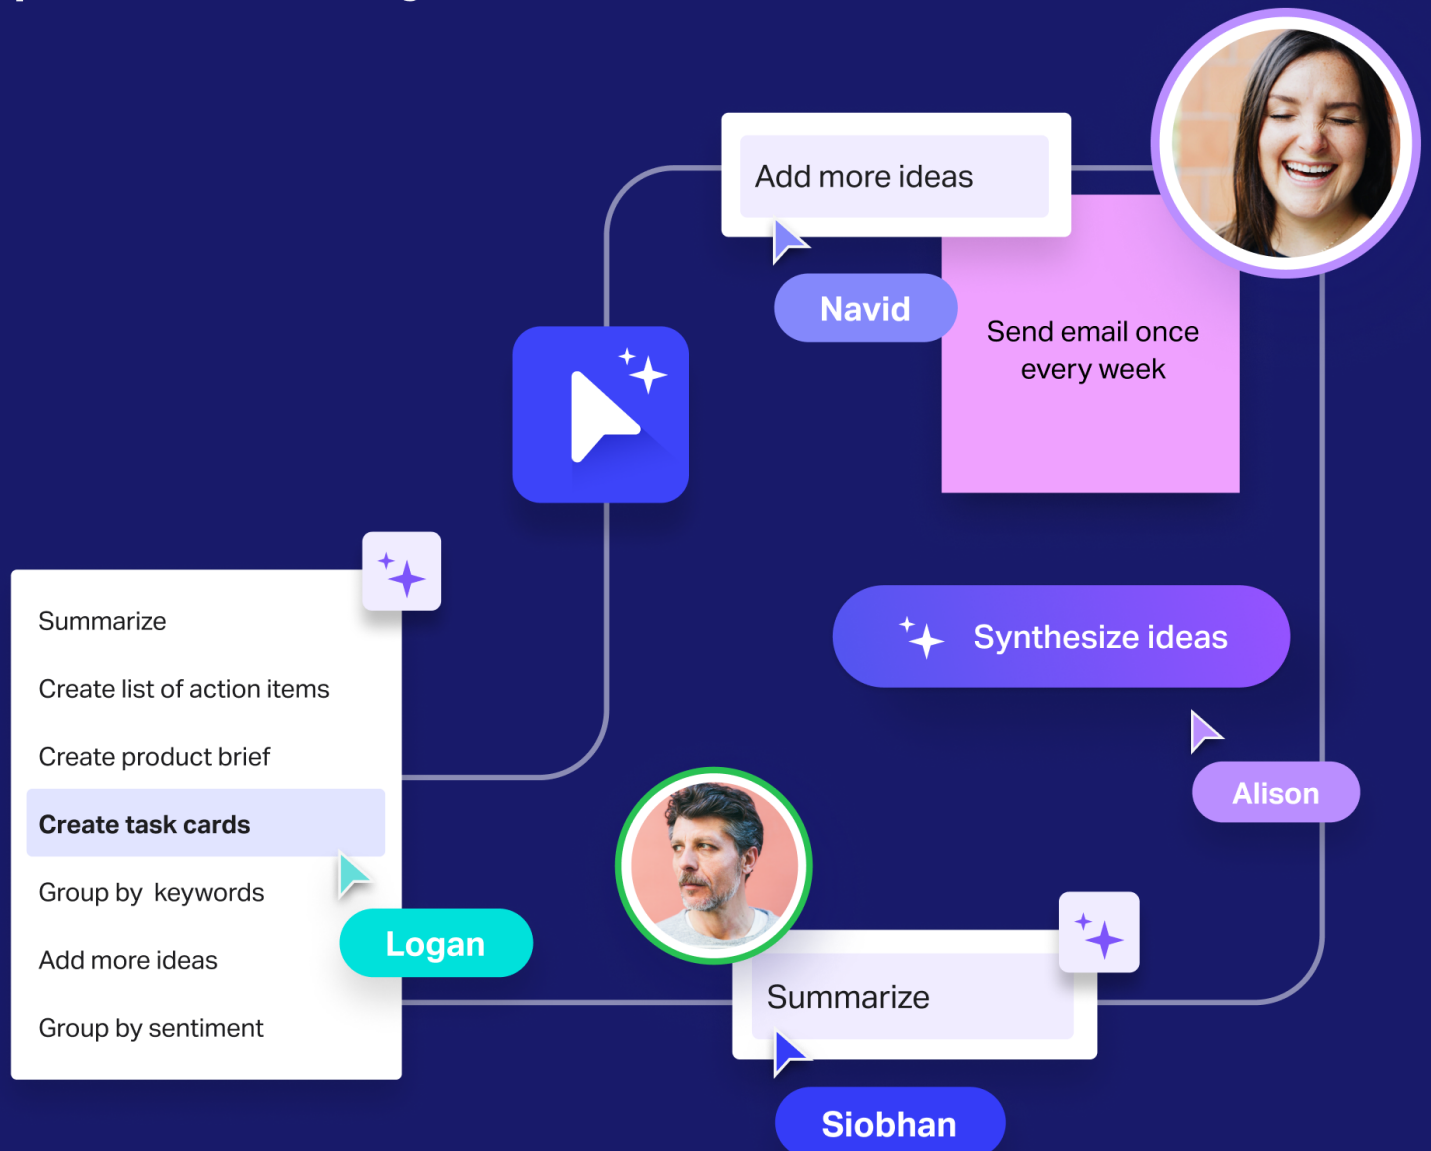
Add more ideas

Navid

Send email once every week

Summarize

Create list of action items

Create product brief

Create task cards

Group by keywords

Add more ideas

Group by sentiment

Logan

Synthesize ideas

Alison

Summarize

Siobhan